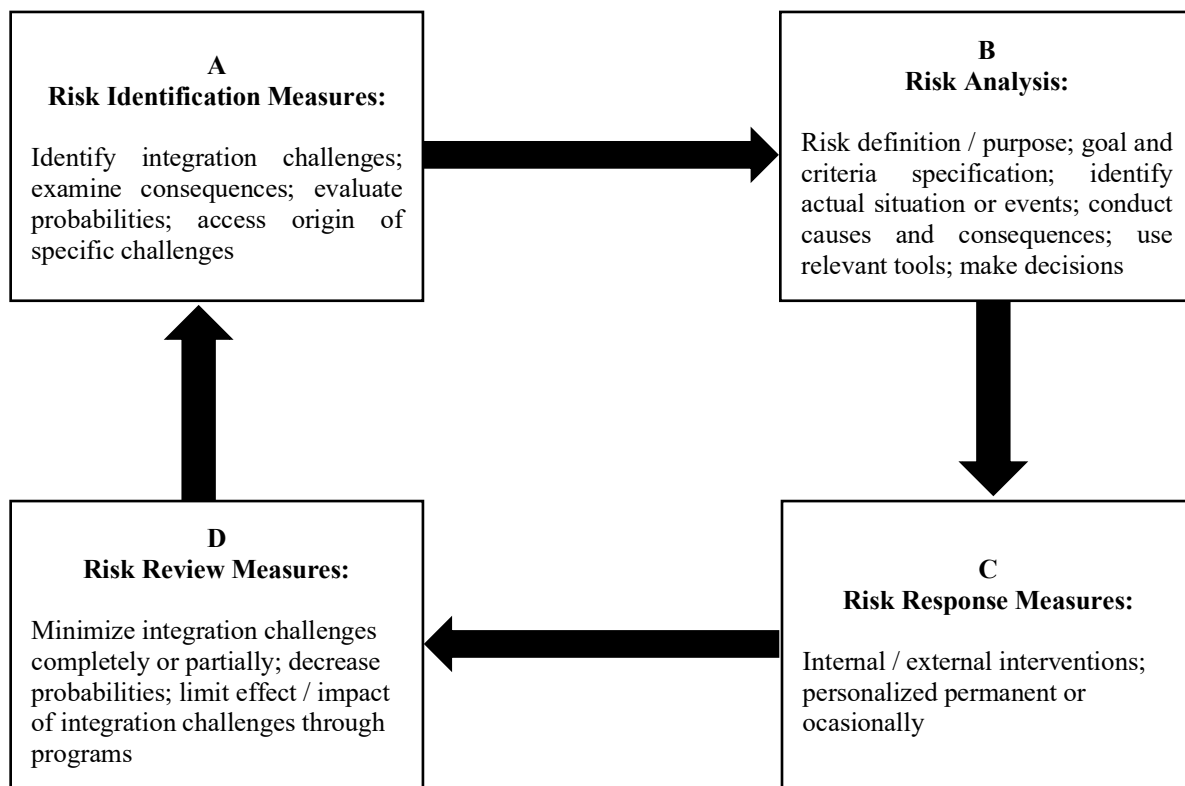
A
Risk Identification Measures:

Identify integration challenges; examine consequences; evaluate probabilities; access origin of specific challenges

B
Risk Analysis:

Risk definition / purpose; goal and criteria specification; identify actual situation or events; conduct causes and consequences; use relevant tools; make decisions

C
Risk Response Measures:

Internal / external interventions; personalized permanent or ocasionally

D
Risk Review Measures:

Minimize integration challenges completely or partially; decrease probabilities; limit effect / impact of integration challenges through programs